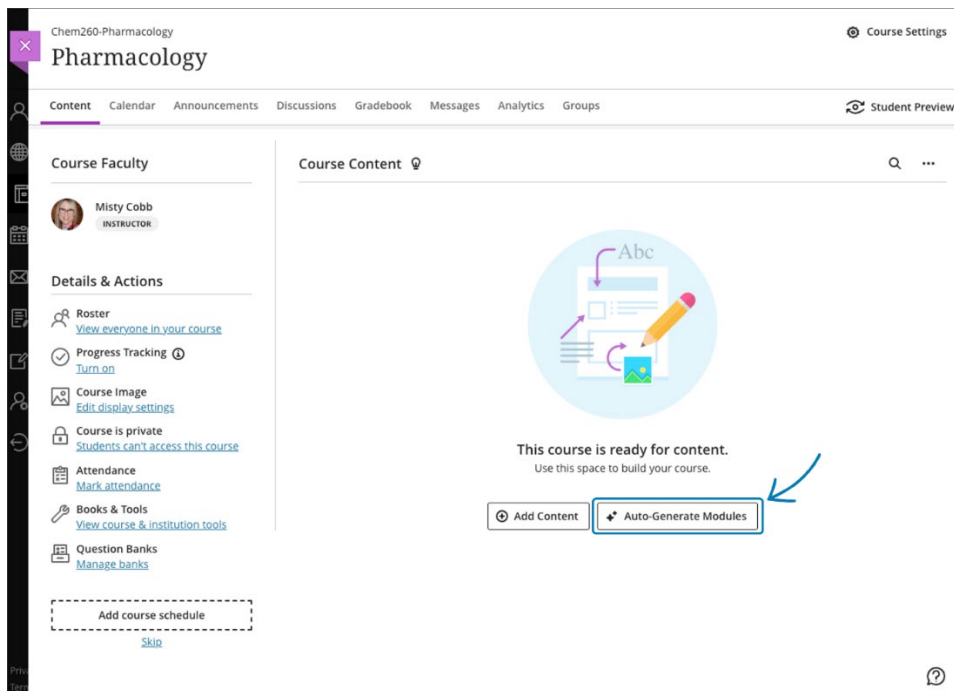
Chem260-Pharmacology
Pharmacology

Course Settings

Content Calendar Announcements Discussions Gradebook Messages Analytics Groups

Student Preview

Course Faculty

Misty Cobb
INSTRUCTOR

Details & Actions

Roster
View everyone in your course

Progress Tracking
Turn on

Course Image
Edit display settings

Course is private
Students can't access this course

Attendance
Mark attendance

Books & Tools
View course & institution tools

Question Banks
Manage banks

Add course schedule
Skip

Course Content

Abc

This course is ready for content.
Use this space to build your course.

Add Content
Auto-Generate Modules

Priv
Tern